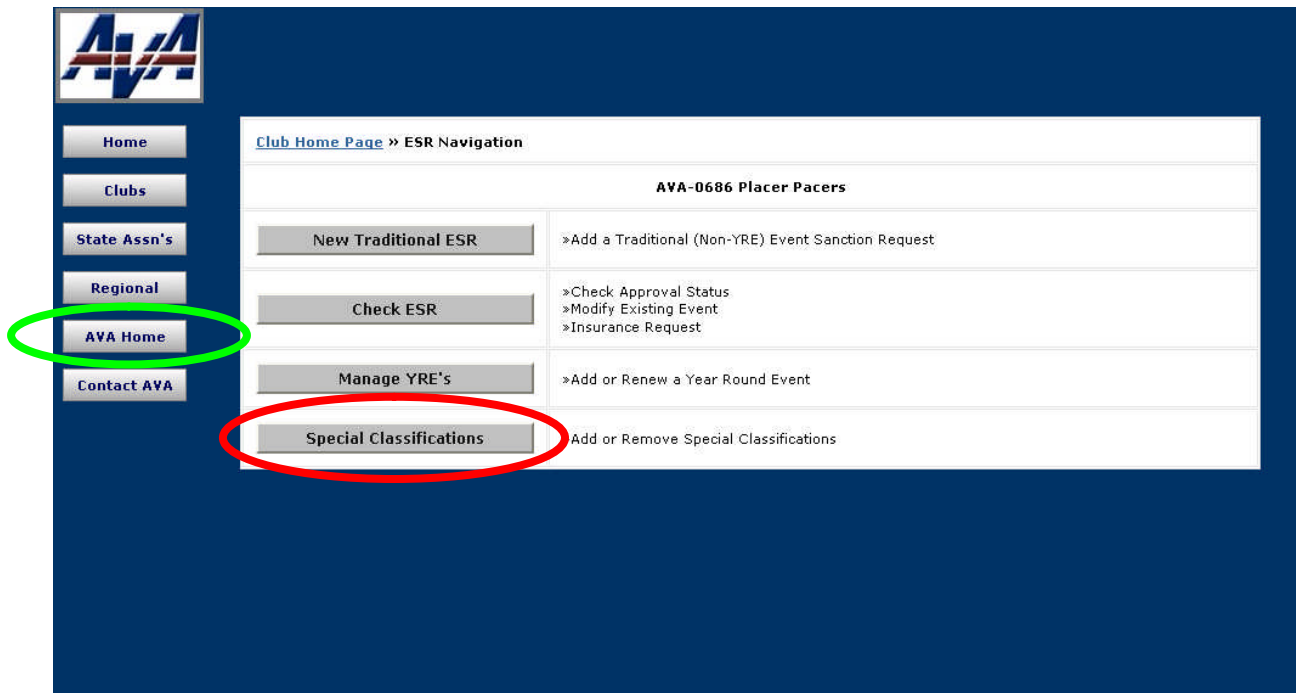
AVA

Home
Clubs
State Assn's
Regional
AVA Home
Contact AVA

Club Home Page » ESR Navigation

AVA-0686 Placer Pacers

| New Traditional ESR | »Add a Traditional (Non-YRE) Event Sanction Request |
|---|---|
| Check ESR | »Check Approval Status<br>»Modify Existing Event<br>»Insurance Request |
| Manage YRE's | »Add or Renew a Year Round Event |
| Special Classifications | Add or Remove Special Classifications |